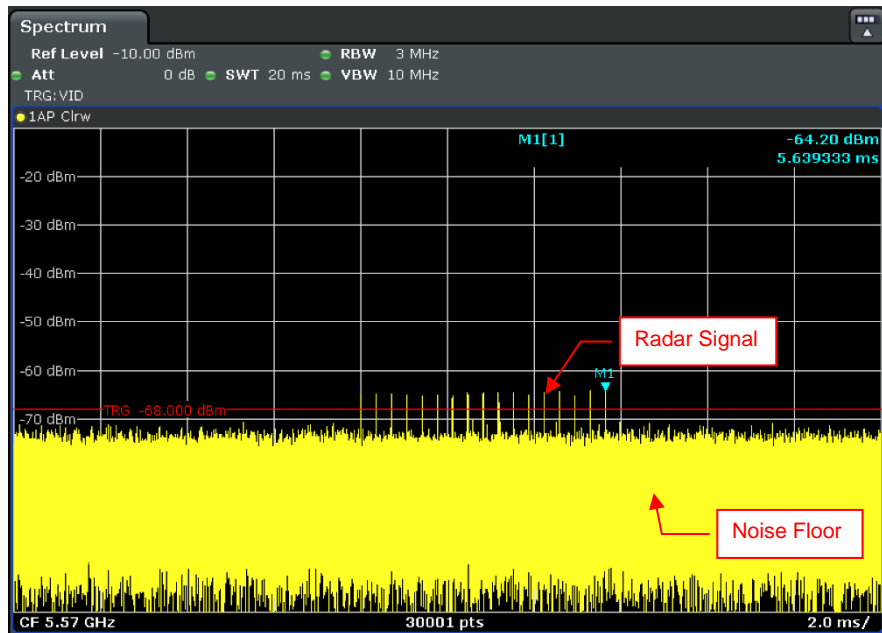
Spectrum

Ref Level -10.00 dBm
RBW 3 MHz
Att 0 dB
SWT 20 ms
VBW 10 MHz
TRG:VID

1AP Clrw

M1[1]
-64.20 dBm
5.639333 ms

-20 dBm
-30 dBm
-40 dBm
-50 dBm
-60 dBm
-70 dBm

TRG -68.000 dBm

M1

Radar Signal

Noise Floor

CF 5.57 GHz
30001 pts
2.0 ms/